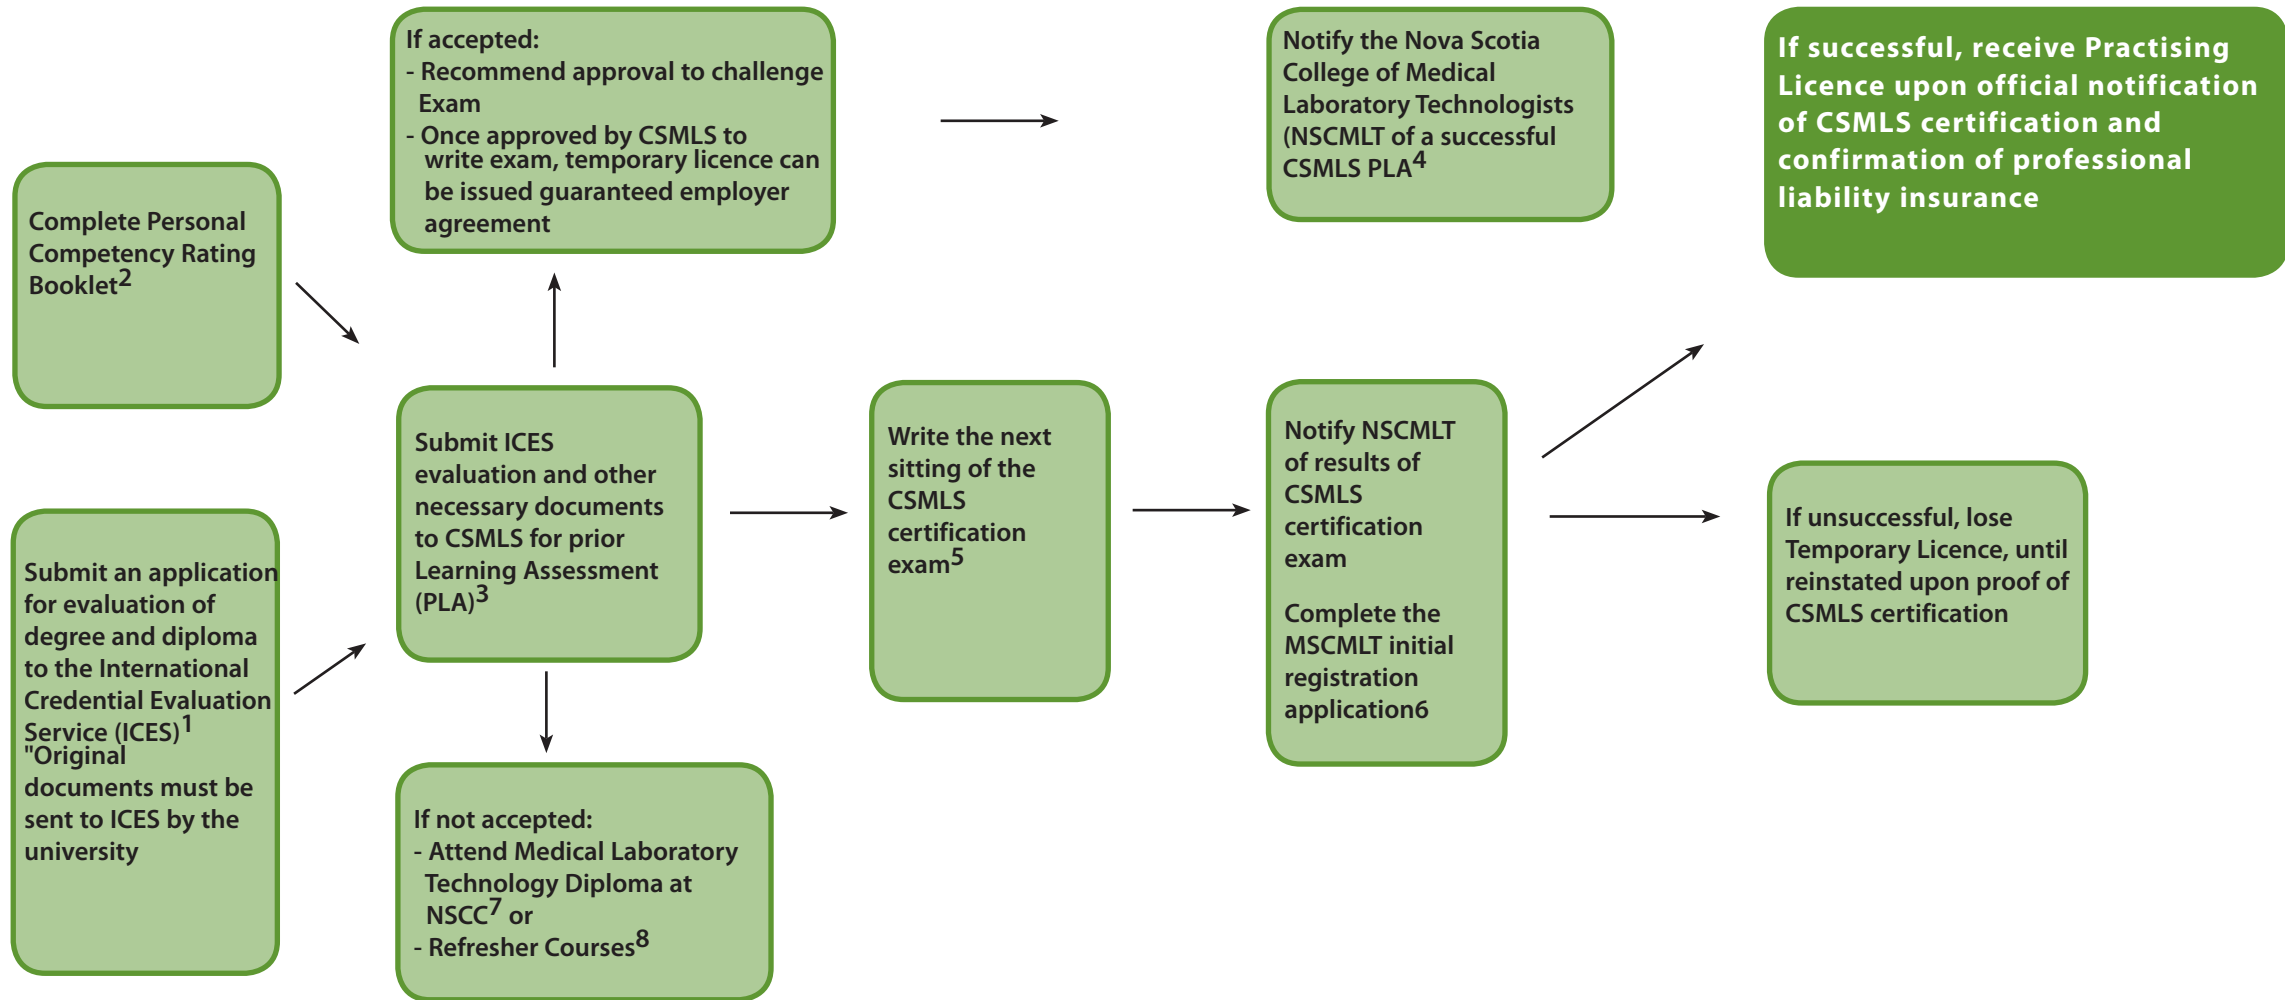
Complete Personal Competency Rating Booklet$^{2}$

Submit an application for evaluation of degree and diploma to the International Credential Evaluation Service (ICES)$^{1}$ "Original documents must be sent to ICES by the university

If accepted:
- Recommend approval to challenge Exam
- Once approved by CSMLS to write exam, temporary licence can be issued guaranteed employer agreement

Submit ICES evaluation and other necessary documents to CSMLS for prior Learning Assessment (PLA)$^{3}$

If not accepted:
- Attend Medical Laboratory Technology Diploma at NSCC$^{7}$ or
- Refresher Courses$^{8}$

Write the next sitting of the CSMLS certification exam$^{5}$

Notify the Nova Scotia College of Medical Laboratory Technologists (NSCMLT of a successful CSMLS PLA$^{4}$

Notify NSCMLT of results of CSMLS certification exam

Complete the MSCMLT initial registration application6

If successful, receive Practising Licence upon official notification of CSMLS certification and confirmation of professional liability insurance

If unsuccessful, lose Temporary Licence, until reinstated upon proof of CSMLS certification